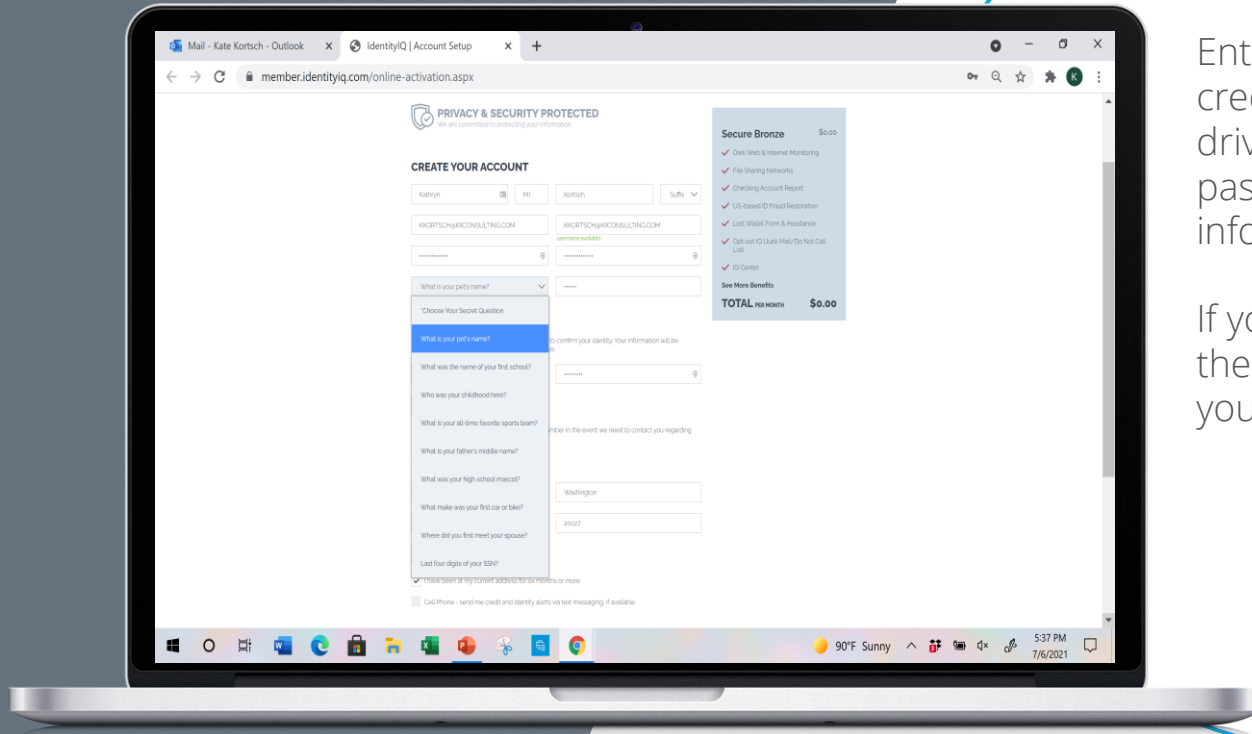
Mail - Kate Kortsch - Outlook
IdentityIQ | Account Setup
member.identityiq.com/online-activation.aspx

PRIVACY & SECURITY PROTECTED
We are committed to protecting your information.

CREATE YOUR ACCOUNT

Kathryn
MI
Kortsch
Suffix

KKORTSCH@KKCONSULTING.COM
KKORTSCH@KKCONSULTING.COM
username available

What is your pet's name?

*Choose Your Secret Question
What is your pet's name?
What was the name of your first school?
Who was your childhood hero?
What is your all-time favorite sports team?
What is your father's middle name?
What was your high school mascot?
What make was your first car or bike?
Where did you first meet your spouse?
Last four digits of your SSN?

to confirm your identity Your information will be

mber in the event we need to contact you regarding

Washington
20007

I have been at my current address for six months or more.
Cell Phone - send me credit and identity alerts via text messaging, if available.

Secure Bronze $0.00
Dark Web & Internet Monitoring
File Sharing Networks
Checking Account Report
US-based ID Fraud Restoration
Lost Wallet Form & Assistance
Opt-out IQ (Junk Mail/Do Not Call List)
IQ Center
See More Benefits
TOTAL PER MONTH $0.00

90°F Sunny
5:37 PM
7/6/2021

Ent
cre
driv
pas
info

If yo
the
you